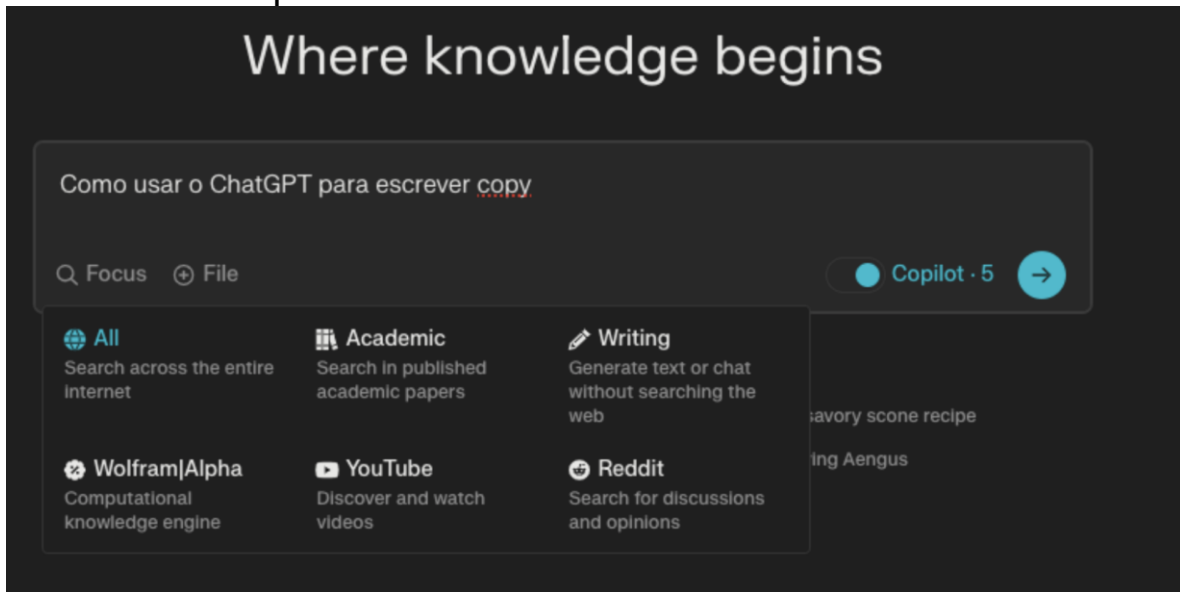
Where knowledge begins

Como usar o ChatGPT para escrever copy

Focus File

Copilot · 5

All
Search across the entire internet

Academic
Search in published academic papers

Writing
Generate text or chat without searching the web

savory scone recipe

ing Aengus

Wolfram|Alpha
Computational knowledge engine

YouTube
Discover and watch videos

Reddit
Search for discussions and opinions